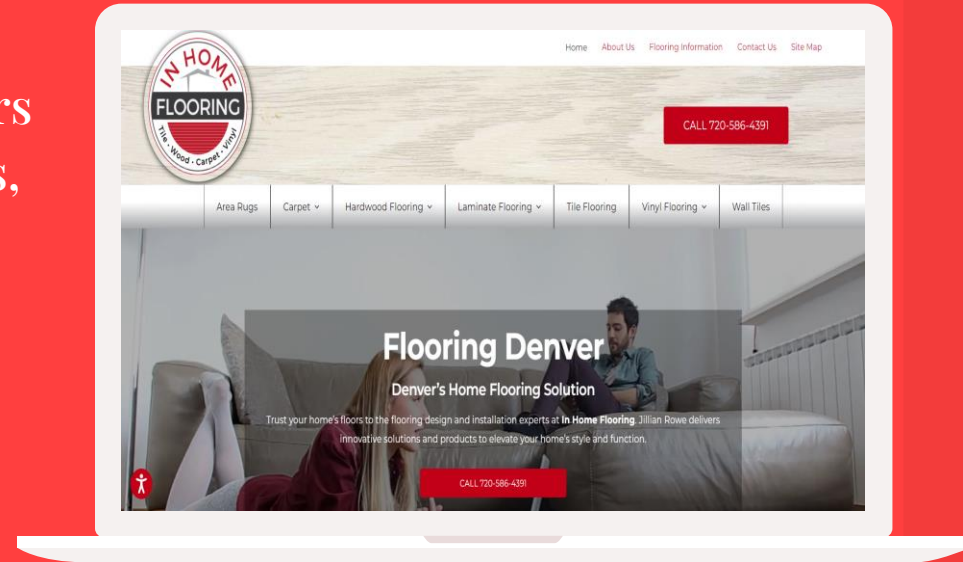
rs

s,

IN HOME
FLOORING
Tile • Wood • Carpet • Vinyl

Home About Us Flooring Information Contact Us Site Map

CALL 720-586-4391

Area Rugs Carpet Hardwood Flooring Laminate Flooring Tile Flooring Vinyl Flooring Wall Tiles

Flooring Denver

Denver's Home Flooring Solution

Trust your home's floors to the flooring design and installation experts at **In Home Flooring**. Jillian Rowe delivers innovative solutions and products to elevate your home's style and function.

CALL 720-586-4391